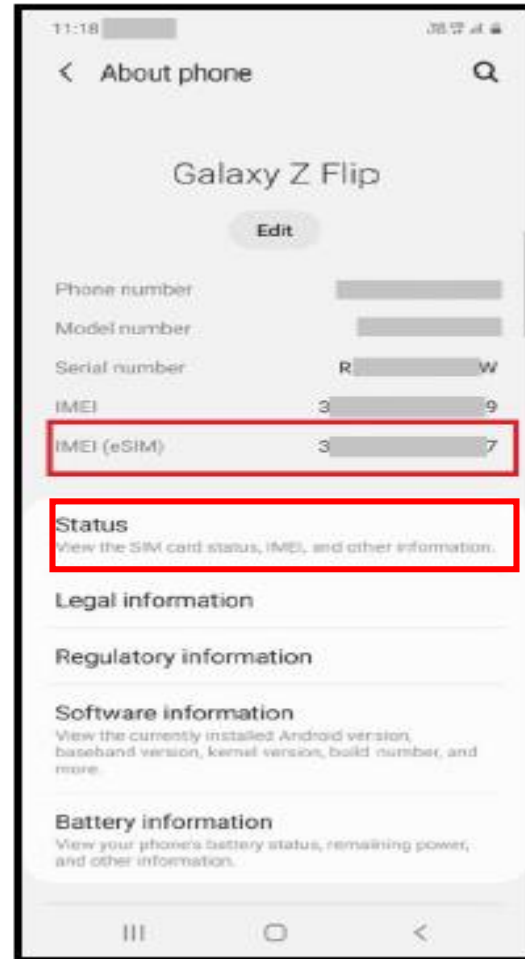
11:18

< About phone

Galaxy Z Flip

Edit

Phone number

Model number

Serial number R W

IMEI 3 9

IMEI (eSIM) 3 7

Status
View the SIM card status, IMEI, and other information.

Legal information

Regulatory information

Software information
View the currently installed Android version, baseband version, kernel version, build number, and more.

Battery information
View your phone's battery status, remaining power, and other information.